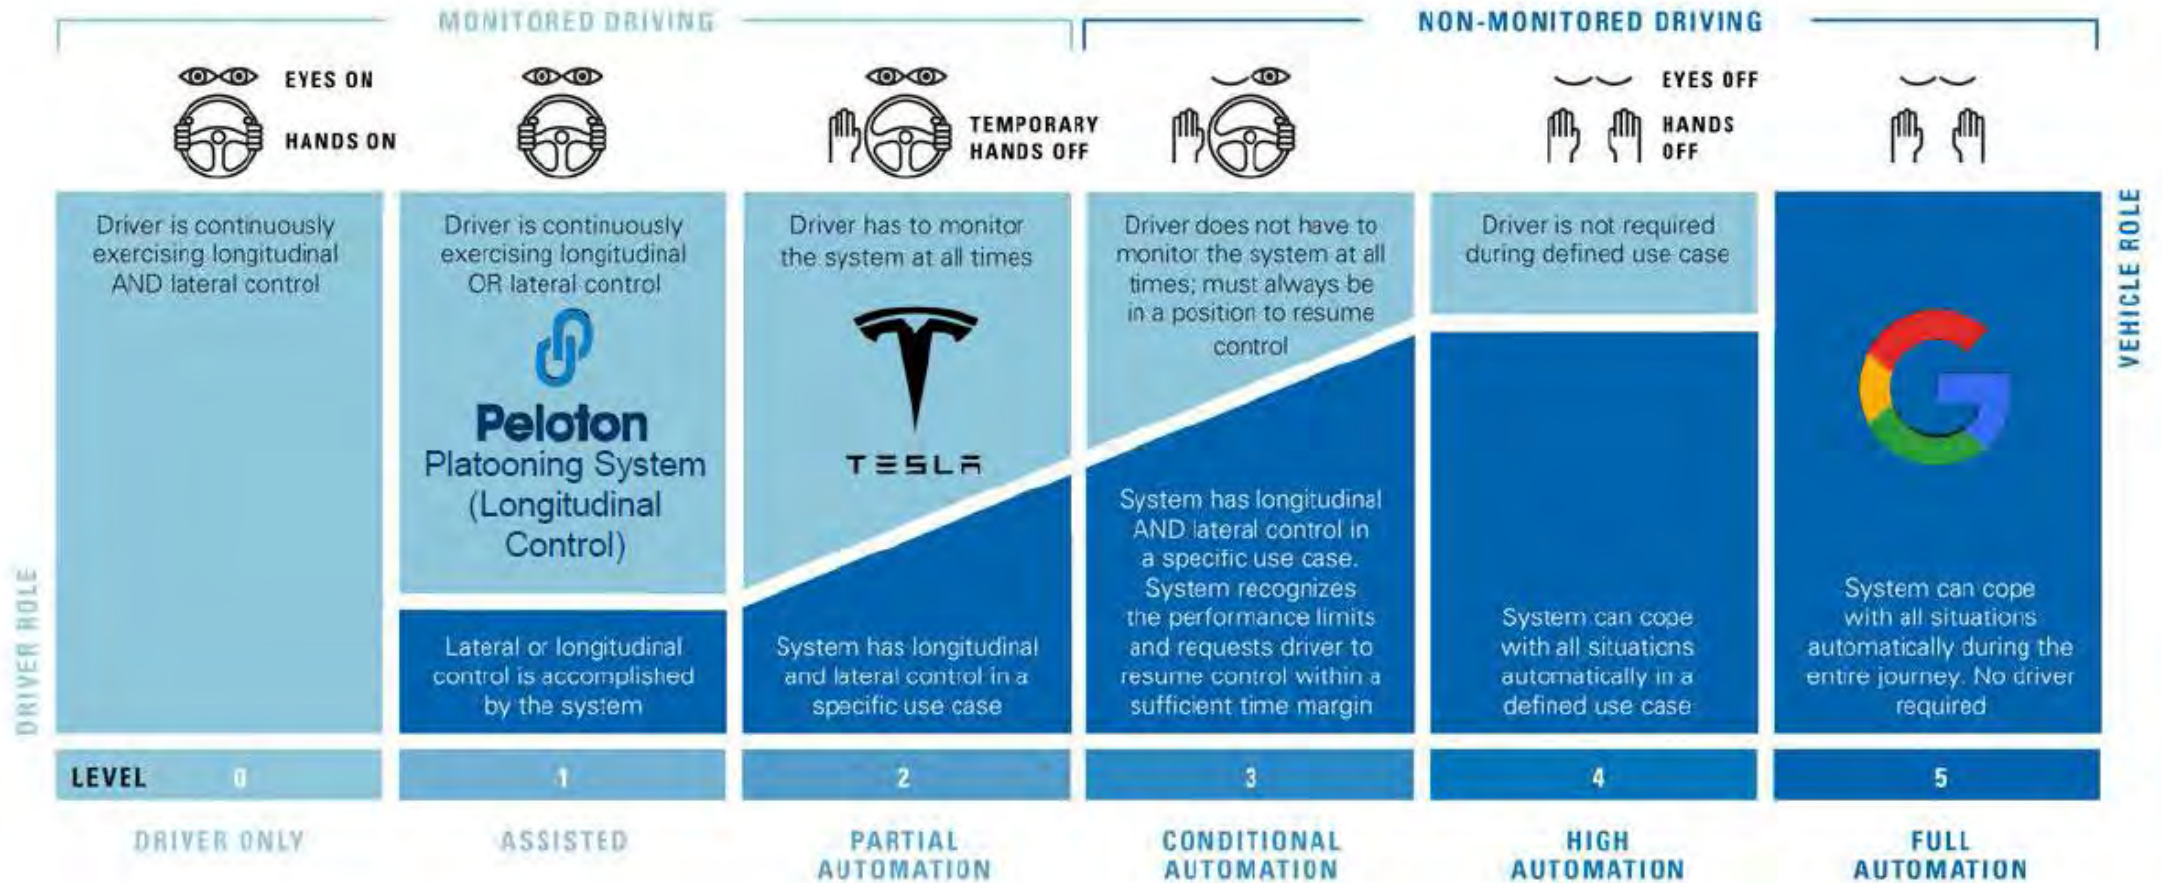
MONITORED DRIVING

NON-MONITORED DRIVING

EYES ON

HANDS ON

TEMPORARY HANDS OFF

EYES OFF

HANDS OFF

VEHICLE ROLE

DRIVER ROLE

Driver is continuously exercising longitudinal AND lateral control

Driver is continuously exercising longitudinal OR lateral control

Peloton Platooning System (Longitudinal Control)

Lateral or longitudinal control is accomplished by the system

Driver has to monitor the system at all times

TESLA

System has longitudinal and lateral control in a specific use case

Driver does not have to monitor the system at all times; must always be in a position to resume control

System has longitudinal AND lateral control in a specific use case. System recognizes the performance limits and requests driver to resume control within a sufficient time margin

Driver is not required during defined use case

System can cope with all situations automatically in a defined use case

System can cope with all situations automatically during the entire journey. No driver required

| LEVEL 0 | 1 | 2 | 3 | 4 | 5 |
|---|---|---|---|---|---|
| DRIVER ONLY | ASSISTED | PARTIAL AUTOMATION | CONDITIONAL AUTOMATION | HIGH AUTOMATION | FULL AUTOMATION |